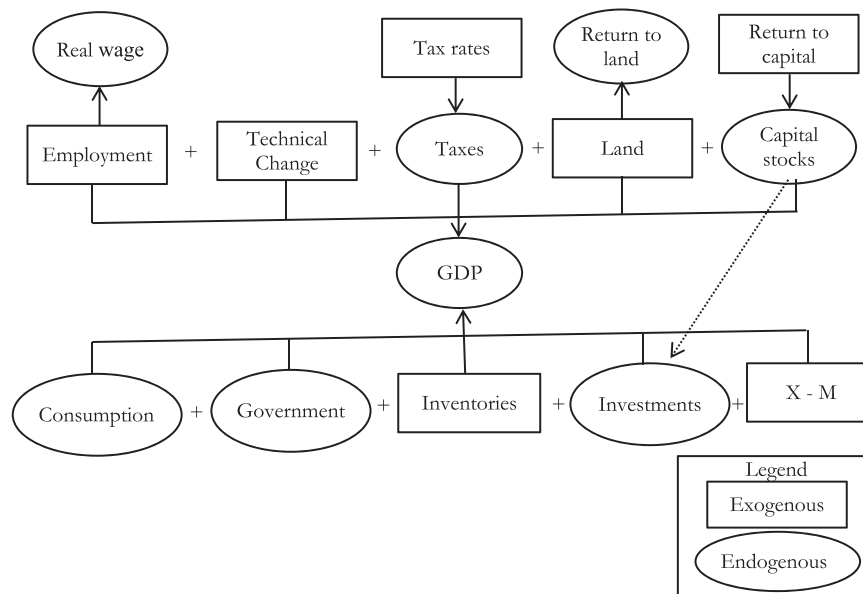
Real wage

Tax rates

Return to land

Return to capital

Employment + Technical Change + Taxes + Land + Capital stocks

GDP

Consumption + Government + Inventories + Investments + X - M

Legend

Exogenous

Endogenous